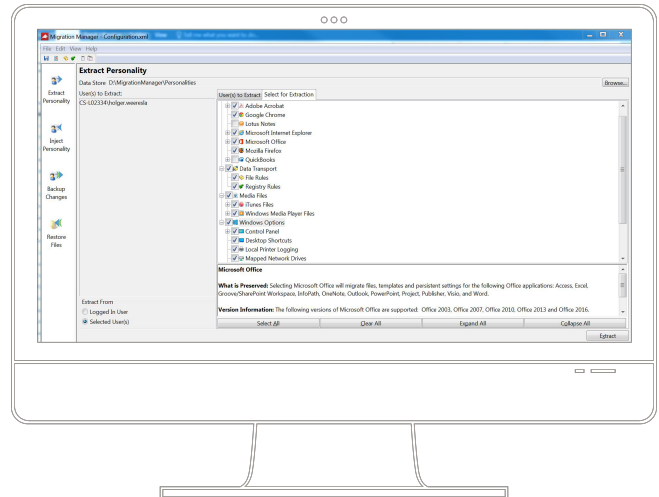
Migration Manager - Configuration.xml

File Edit View Help

Extract Personality

Inject Personality

Backup Changes

Restore Files

Extract Personality

Data Store D:\MigrationManager\Personalities

Browse...

User(s) to Extract:

CS-L02334\holger.weerasla

User(s) to Extract Select for Extraction

Adobe Acrobat
Google Chrome
Lotus Notes
Microsoft Internet Explorer
Microsoft Office
Mozilla Firefox
QuickBooks
Data Transport
File Rules
Registry Rules
Media Files
iTunes Files
Windows Media Player Files
Windows Options
Control Panel
Desktop Shortcuts
Local Printer Logging
Mapped Network Drives

Microsoft Office

What is Preserved: Selecting Microsoft Office will migrate files, templates and persistent settings for the following Office applications: Access, Excel, Groove/SharePoint Workspace, InfoPath, OneNote, Outlook, PowerPoint, Project, Publisher, Visio, and Word.

Version Information: The following versions of Microsoft Office are supported: Office 2003, Office 2007, Office 2010, Office 2013 and Office 2016.

Extract From

Logged In User

Selected User(s)

Select All

Clear All

Expand All

Collapse All

Extract